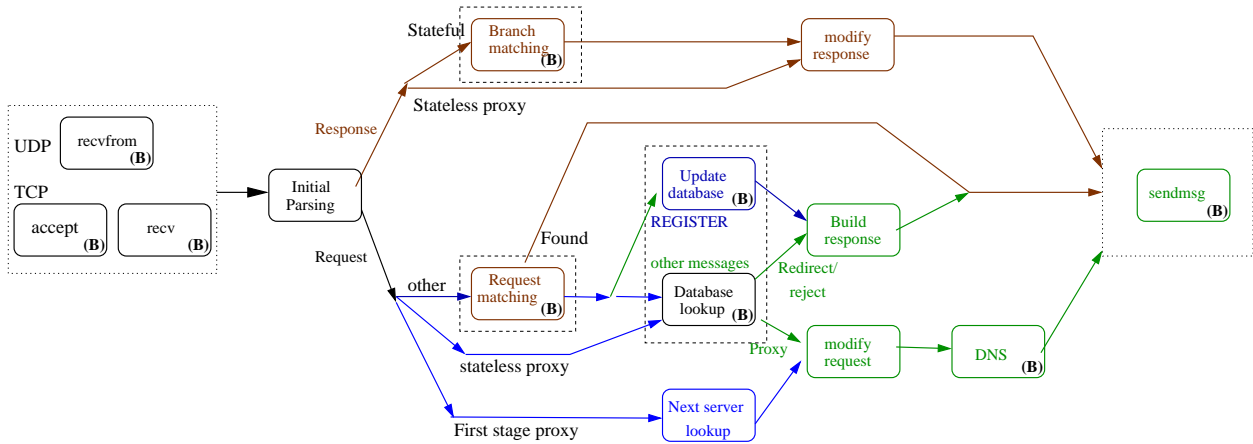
Stateful

Branch matching (B)

modify response

Stateless proxy

Response

UDP

recvfrom (B)

TCP

accept (B)

recv (B)

Initial Parsing

Request

Update database (B)

REGISTER

Found

other messages

Build response

Redirect/ reject

sendmsg (B)

other

Request matching (B)

Database lookup (B)

Proxy

modify request

DNS (B)

stateless proxy

First stage proxy

Next server lookup